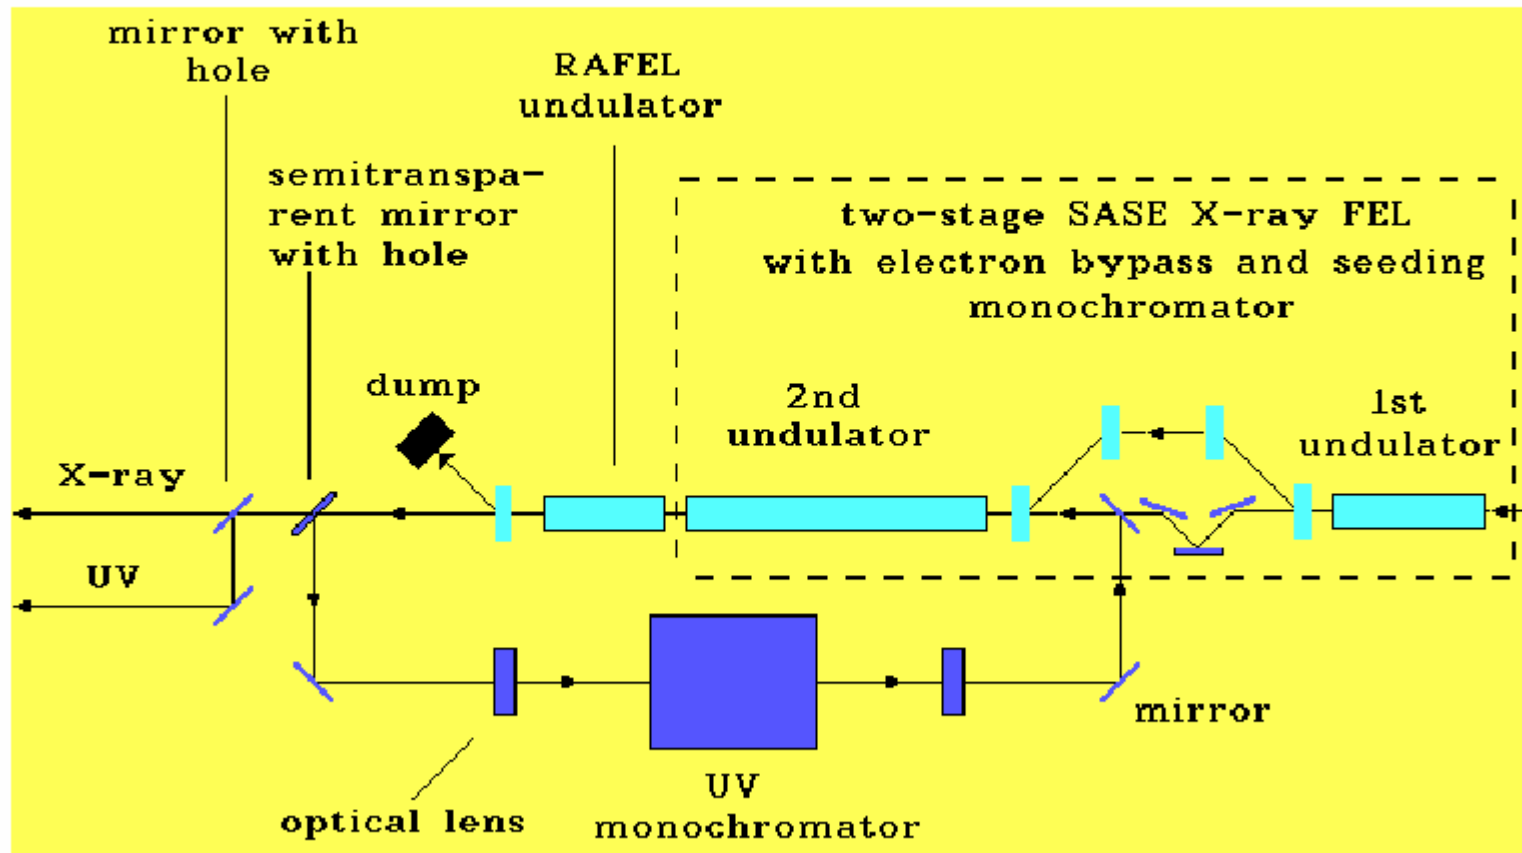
mirror with hole

RAFEL undulator

semitransparent mirror with hole

two-stage SASE X-ray FEL with electron bypass and seeding monochromator

dump

2nd undulator

1st undulator

X-ray

UV

mirror

optical lens

UV monochromator